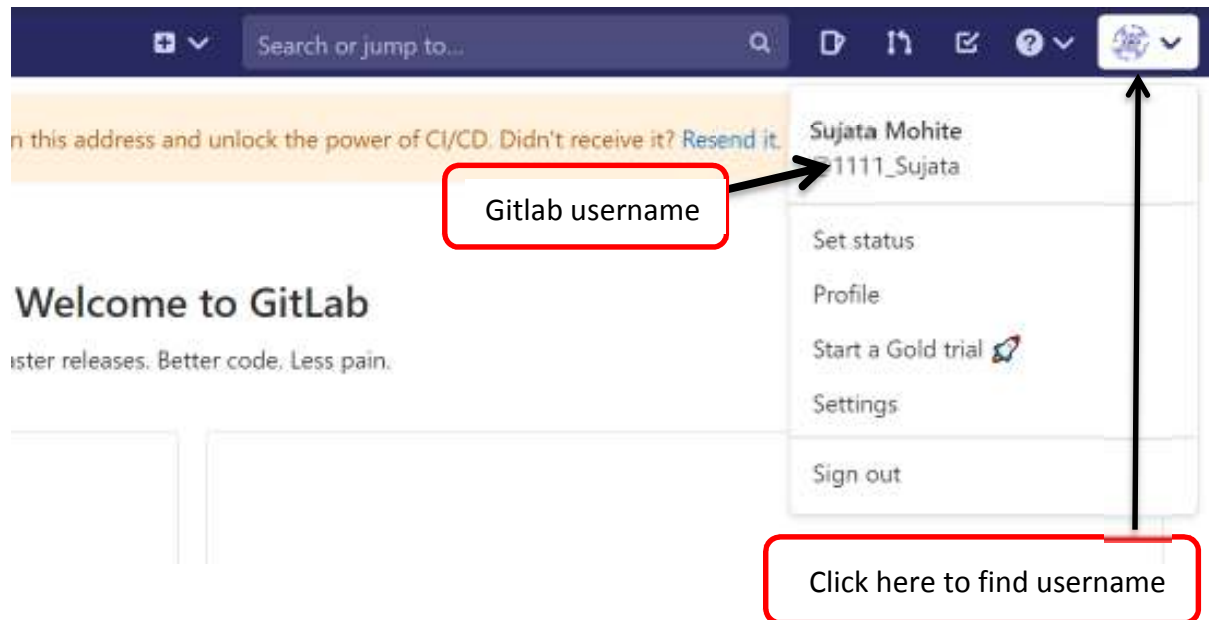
Search or jump to...

n this address and unlock the power of CI/CD. Didn't receive it? Resend it.

Sujata Mohite
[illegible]1111_Sujata

Gitlab username

Set status
Profile
Start a Gold trial
Settings
Sign out

Welcome to GitLab
aster releases. Better code. Less pain.

Click here to find username